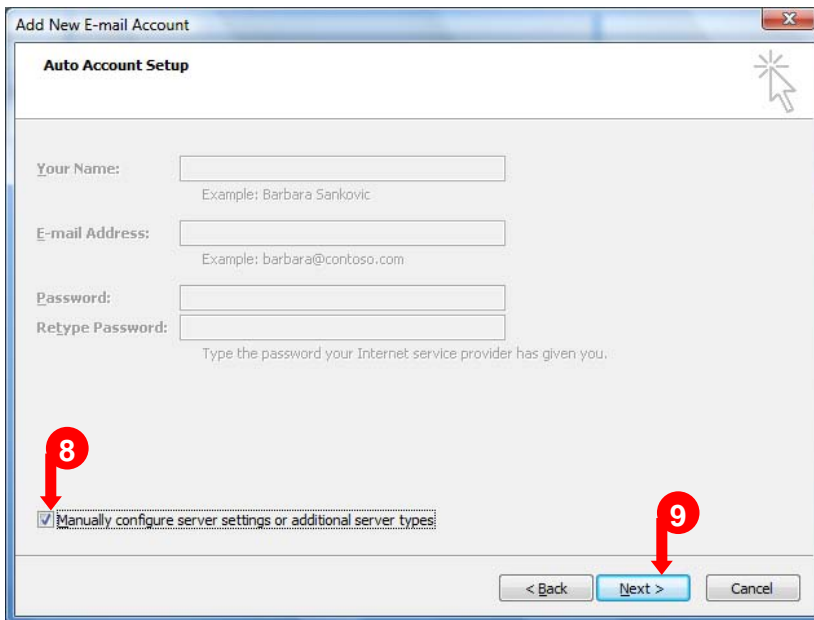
Add New E-mail Account

Auto Account Setup

Your Name:

Example: Barbara Sankovic

E-mail Address:

Example: barbara@contoso.com

Password:

Retype Password:

Type the password your Internet service provider has given you.

8

Manually configure server settings or additional server types

9

< Back

Next >

Cancel